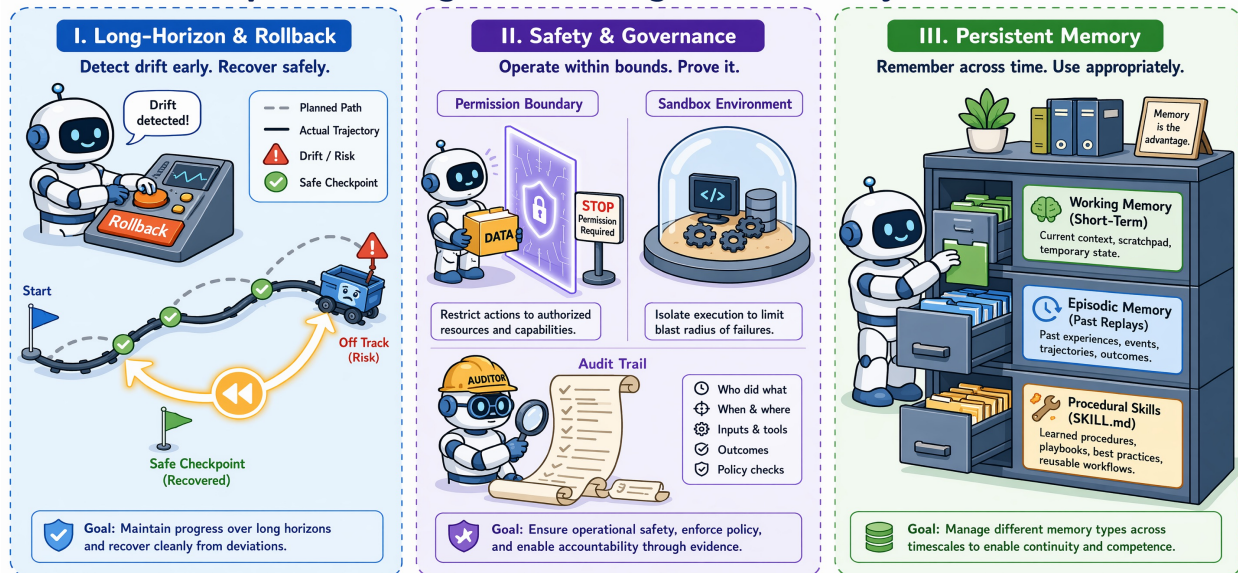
I. Long-Horizon & Rollback

Detect drift early. Recover safely.

Drift detected!

Planned Path
Actual Trajectory
Drift / Risk
Safe Checkpoint

Rollback

Start

Off Track (Risk)

Safe Checkpoint (Recovered)

Goal: Maintain progress over long horizons and recover cleanly from deviations.

II. Safety & Governance

Operate within bounds. Prove it.

Permission Boundary

DATA

STOP Permission Required

Restrict actions to authorized resources and capabilities.

Sandbox Environment

Isolate execution to limit blast radius of failures.

AUDITOR

Audit Trail

Who did what
When & where
Inputs & tools
Outcomes
Policy checks

Goal: Ensure operational safety, enforce policy, and enable accountability through evidence.

III. Persistent Memory

Remember across time. Use appropriately.

Memory is the advantage.

Working Memory (Short-Term)
Current context, scratchpad, temporary state.

Episodic Memory (Past Replays)
Past experiences, events, trajectories, outcomes.

Procedural Skills (SKILL.md)
Learned procedures, playbooks, best practices, reusable workflows.

Goal: Manage different memory types across timescales to enable continuity and competence.